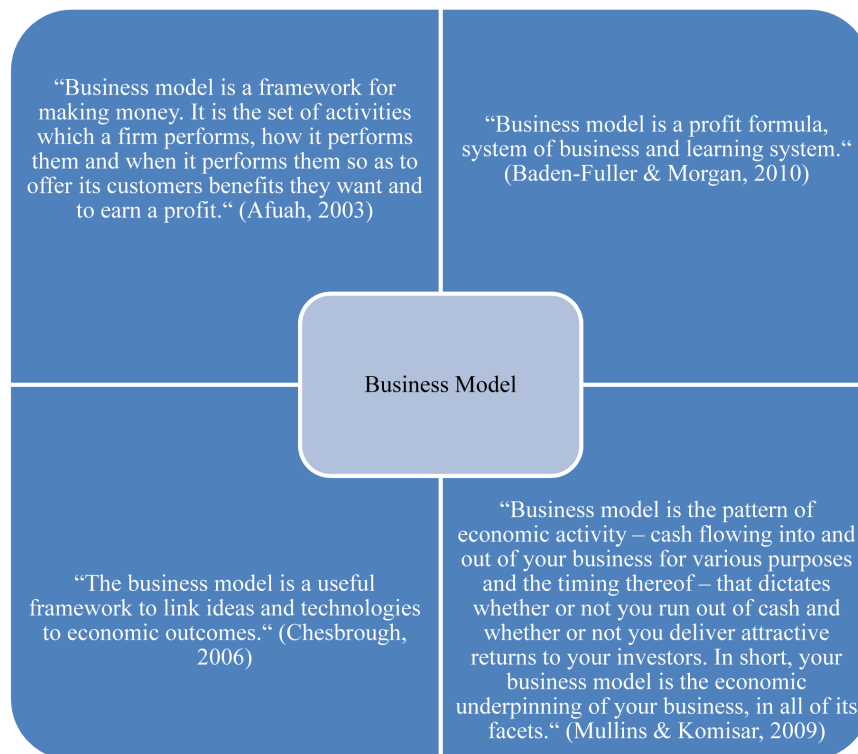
“Business model is a framework for making money. It is the set of activities which a firm performs, how it performs them and when it performs them so as to offer its customers benefits they want and to earn a profit.“ (Afuah, 2003)

“Business model is a profit formula, system of business and learning system.“ (Baden-Fuller & Morgan, 2010)

Business Model

“The business model is a useful framework to link ideas and technologies to economic outcomes.“ (Chesbrough, 2006)

“Business model is the pattern of economic activity – cash flowing into and out of your business for various purposes and the timing thereof – that dictates whether or not you run out of cash and whether or not you deliver attractive returns to your investors. In short, your business model is the economic underpinning of your business, in all of its facets.“ (Mullins & Komisar, 2009)